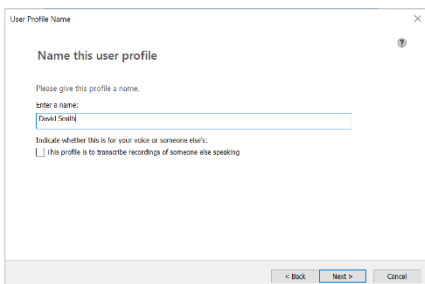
User Profile Name

Name this user profile

Please give this profile a name.

Enter a name:

David Smith

Indicate whether this is for your voice or someone else's:

This profile is to transcribe recordings of someone else speaking

< Back Next > Cancel